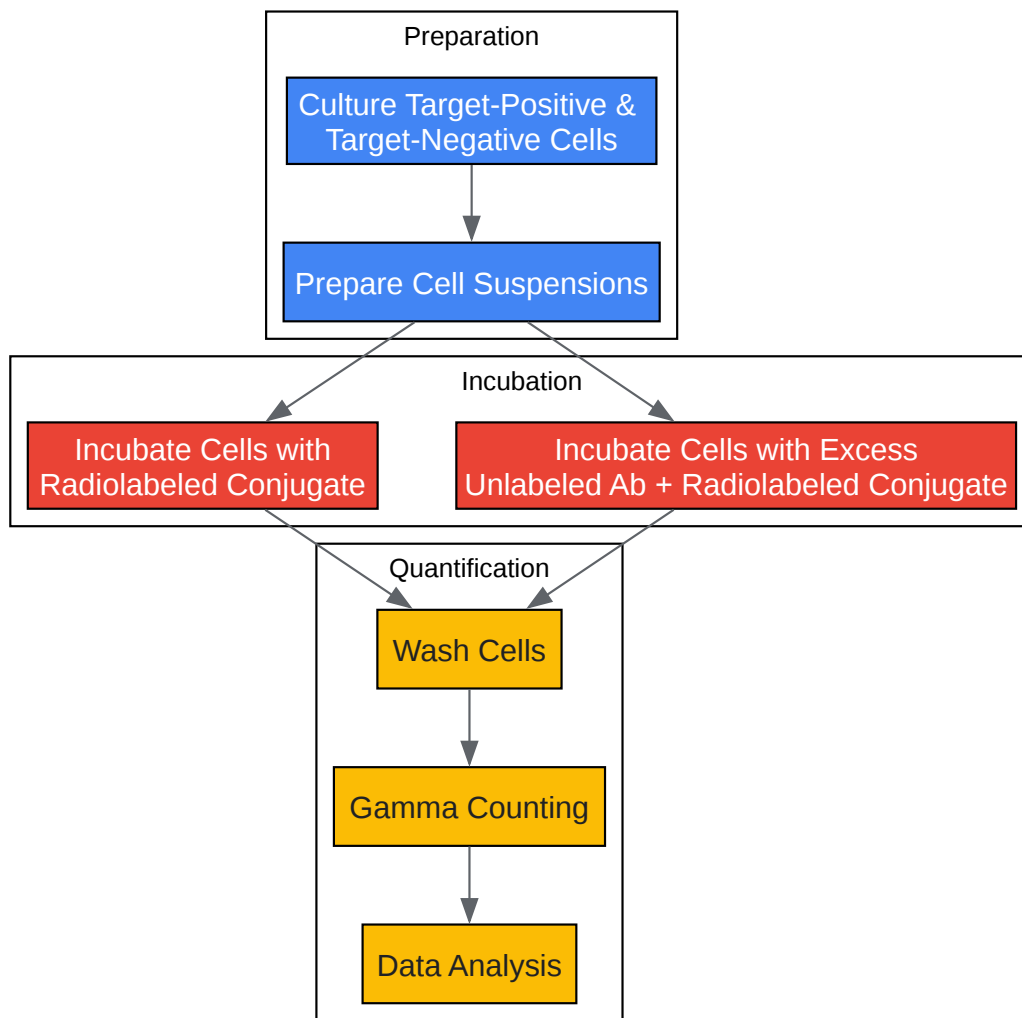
Preparation

Culture Target-Positive & Target-Negative Cells

Prepare Cell Suspensions

Incubation

Incubate Cells with Radiolabeled Conjugate

Incubate Cells with Excess Unlabeled Ab + Radiolabeled Conjugate

Quantification

Wash Cells

Gamma Counting

Data Analysis